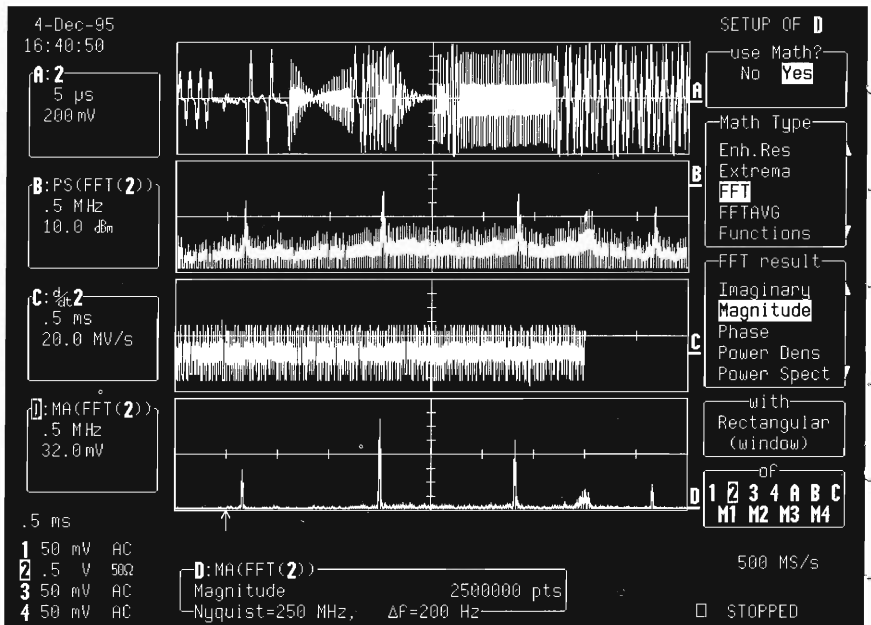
4-Dec-95
16:40:50

A: 2
5 μs
200 mV

B: PS(FFT(2))
.5 MHz
10.0 dBm

C: $\frac{d}{dt}$2
.5 ms
20.0 MV/s

D: MA(FFT(2))
.5 MHz
32.0 mV

.5 ms

1 50 mV AC
2 .5 V 50Ω
3 50 mV AC
4 50 mV AC

A
B
C
D

D: MA(FFT(2))
Magnitude 2500000 pts
Nyquist=250 MHz, Δf=200 Hz

SETUP OF D

use Math?
No Yes

Math Type
Enh.Res
Extrema
FFT
FFTAVG
Functions

FFT result
Imaginary
Magnitude
Phase
Power Dens
Power Spect

with
Rectangular
(window)

of
1 2 3 4 A B C
M1 M2 M3 M4

500 MS/s

STOPPED